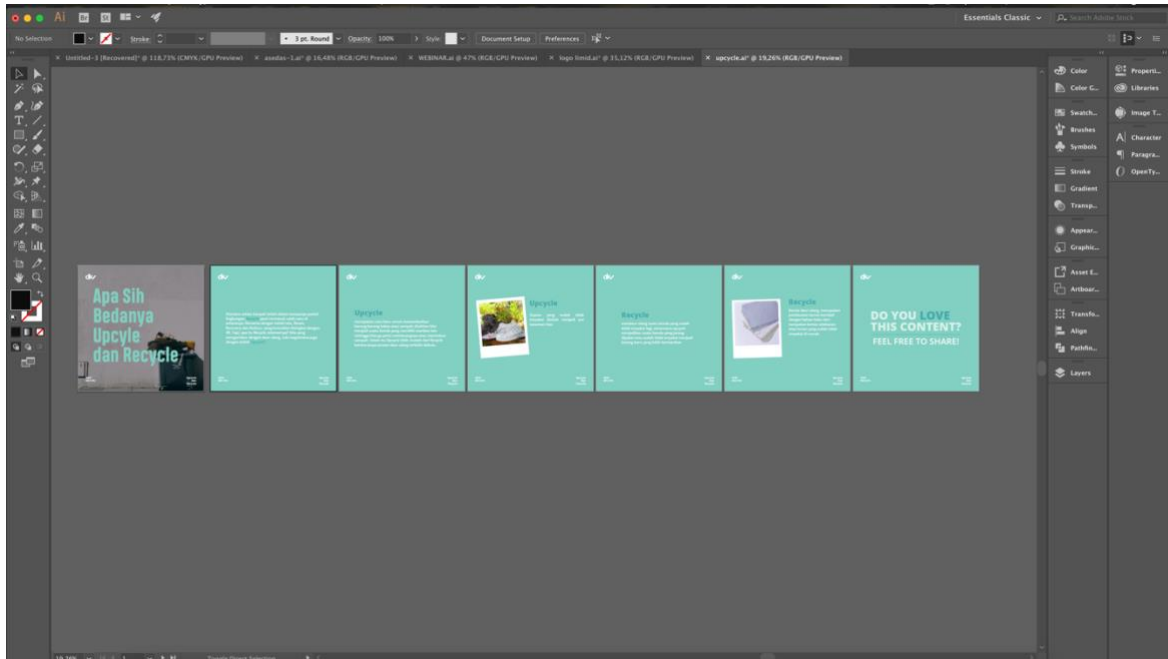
Ai

Essentials Classic

Search Adobe Stock

No Selection

Stroke:

3 pt. Round

Opacity: 100%

Style:

Document Setup

Preferences

Untitled-3 [Recovered]* @ 118,73% (CMYK/GPU Preview)

asedas-1.ai* @ 16,48% (RGB/GPU Preview)

WEBINAR.ai @ 47% (RGB/GPU Preview)

logo limid.ai* @ 35,12% (RGB/GPU Preview)

upcycle.ai* @ 19,26% (RGB/GPU Preview)

Color

Color G...

Swatch...

Brushes

Symbols

Stroke

Gradient

Transp...

Appear...

Graphic...

Asset E...

Artboar...

Transfo...

Align

Pathfin...

Layers

Properti...

Libraries

Image T...

Character

Paragra...

OpenTy...

Apa Sih Bedanya Upcyle dan Recycle

Upcycle

Upcycle

Recycle

Recycle

DO YOU LOVE THIS CONTENT?

FEEL FREE TO SHARE!